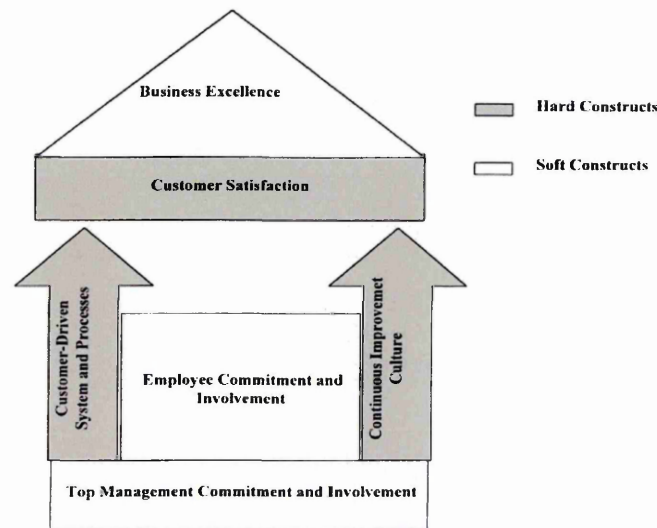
Business Excellence

Hard Constructs

Soft Constructs

Customer Satisfaction

Customer-Driven System and Processes

Employee Commitment and Involvement

Continuous Improvemet Culture

Top Management Commitment and Involvement